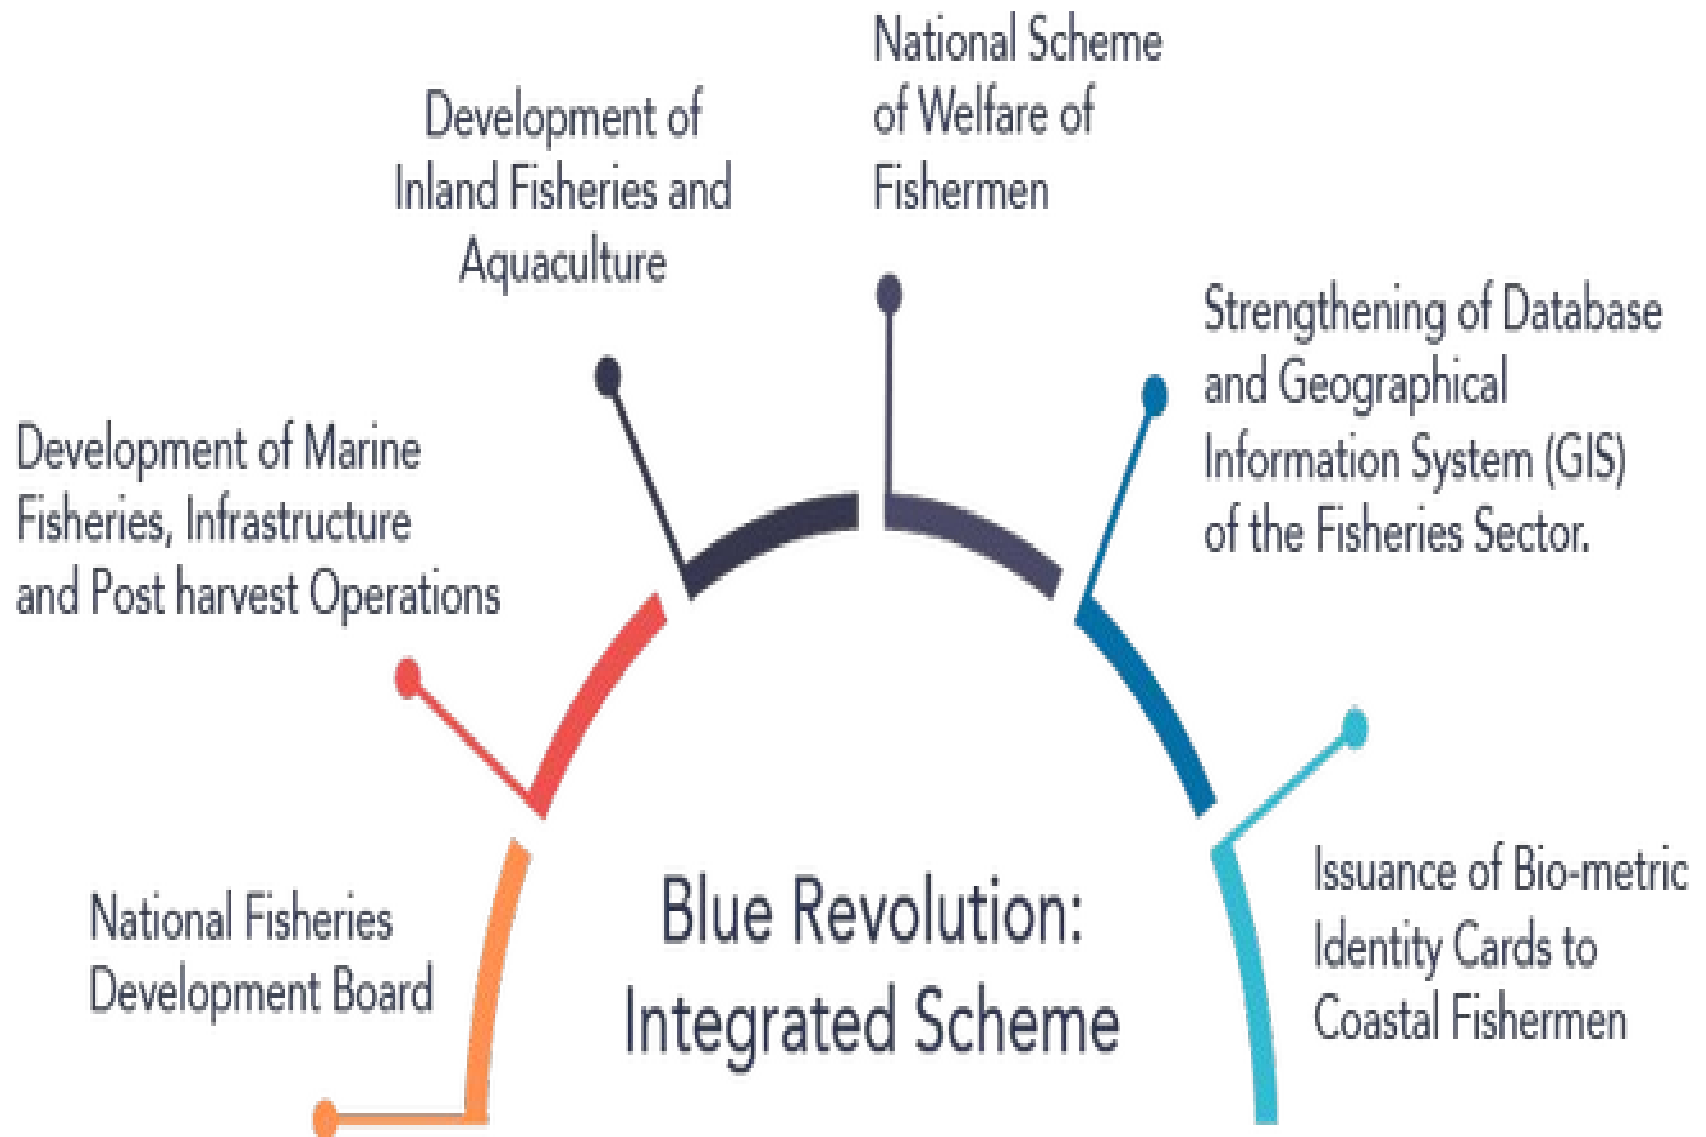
National Scheme of Welfare of Fishermen

Development of Inland Fisheries and Aquaculture

Strengthening of Database and Geographical Information System (GIS) of the Fisheries Sector.

Development of Marine Fisheries, Infrastructure and Post harvest Operations

National Fisheries Development Board

Blue Revolution: Integrated Scheme

Issuance of Bio-metric Identity Cards to Coastal Fishermen